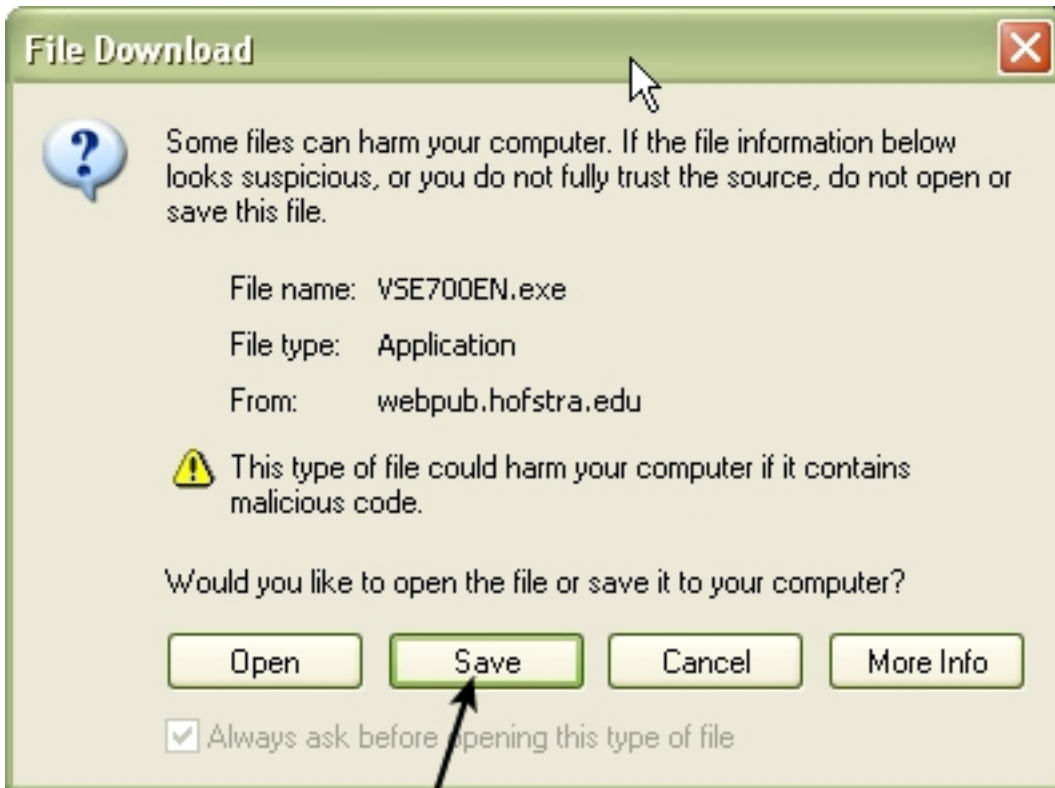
File Download

Some files can harm your computer. If the file information below looks suspicious, or you do not fully trust the source, do not open or save this file.

File name: VSE700EN.exe

File type: Application

From: webpub.hofstra.edu

This type of file could harm your computer if it contains malicious code.

Would you like to open the file or save it to your computer?

Open

Save

Cancel

More Info

Always ask before opening this type of file